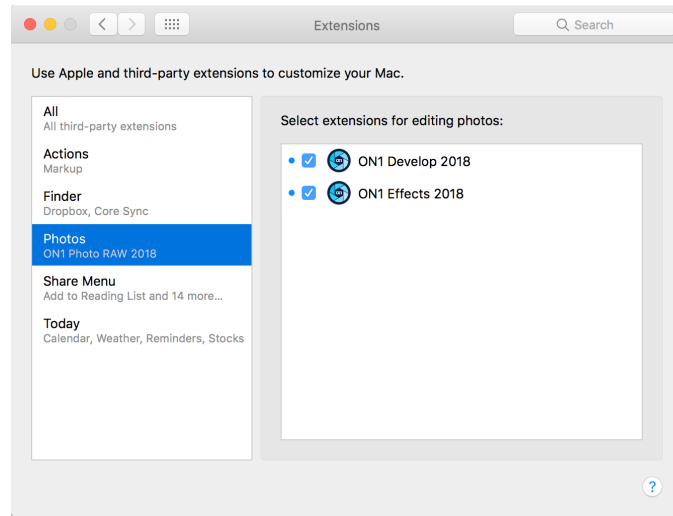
Extensions

Search

Use Apple and third-party extensions to customize your Mac.

All
All third-party extensions

Actions
Markup

Finder
Dropbox, Core Sync

Photos
ON1 Photo RAW 2018

Share Menu
Add to Reading List and 14 more...

Today
Calendar, Weather, Reminders, Stocks

Select extensions for editing photos:

ON1 Develop 2018

ON1 Effects 2018

?